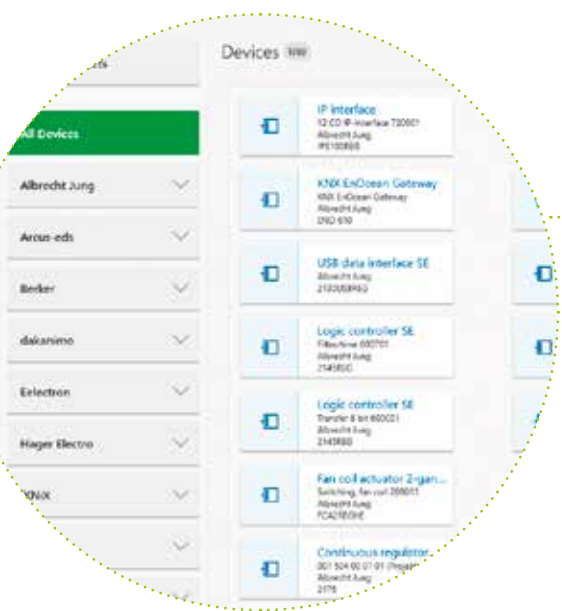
Devices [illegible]

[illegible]ds

All Devices

Albrecht Jung

Arcus-eds

Berker

dakanimo

Eelectron

Hager Electro

KNX

IP Interface
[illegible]
Albrecht Jung
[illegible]

KNX EnOcean Gateway
KNX EnOcean Gateway
Albrecht Jung
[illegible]

USB data interface SE
Albrecht Jung
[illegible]

Logic controller SE
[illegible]
Albrecht Jung
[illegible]

Logic controller SE
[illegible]
Albrecht Jung
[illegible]

Fan coil actuator 2-gan...
Switching, fan coil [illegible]
Albrecht Jung
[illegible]

Continuous regulator...
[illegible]
Albrecht Jung
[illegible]